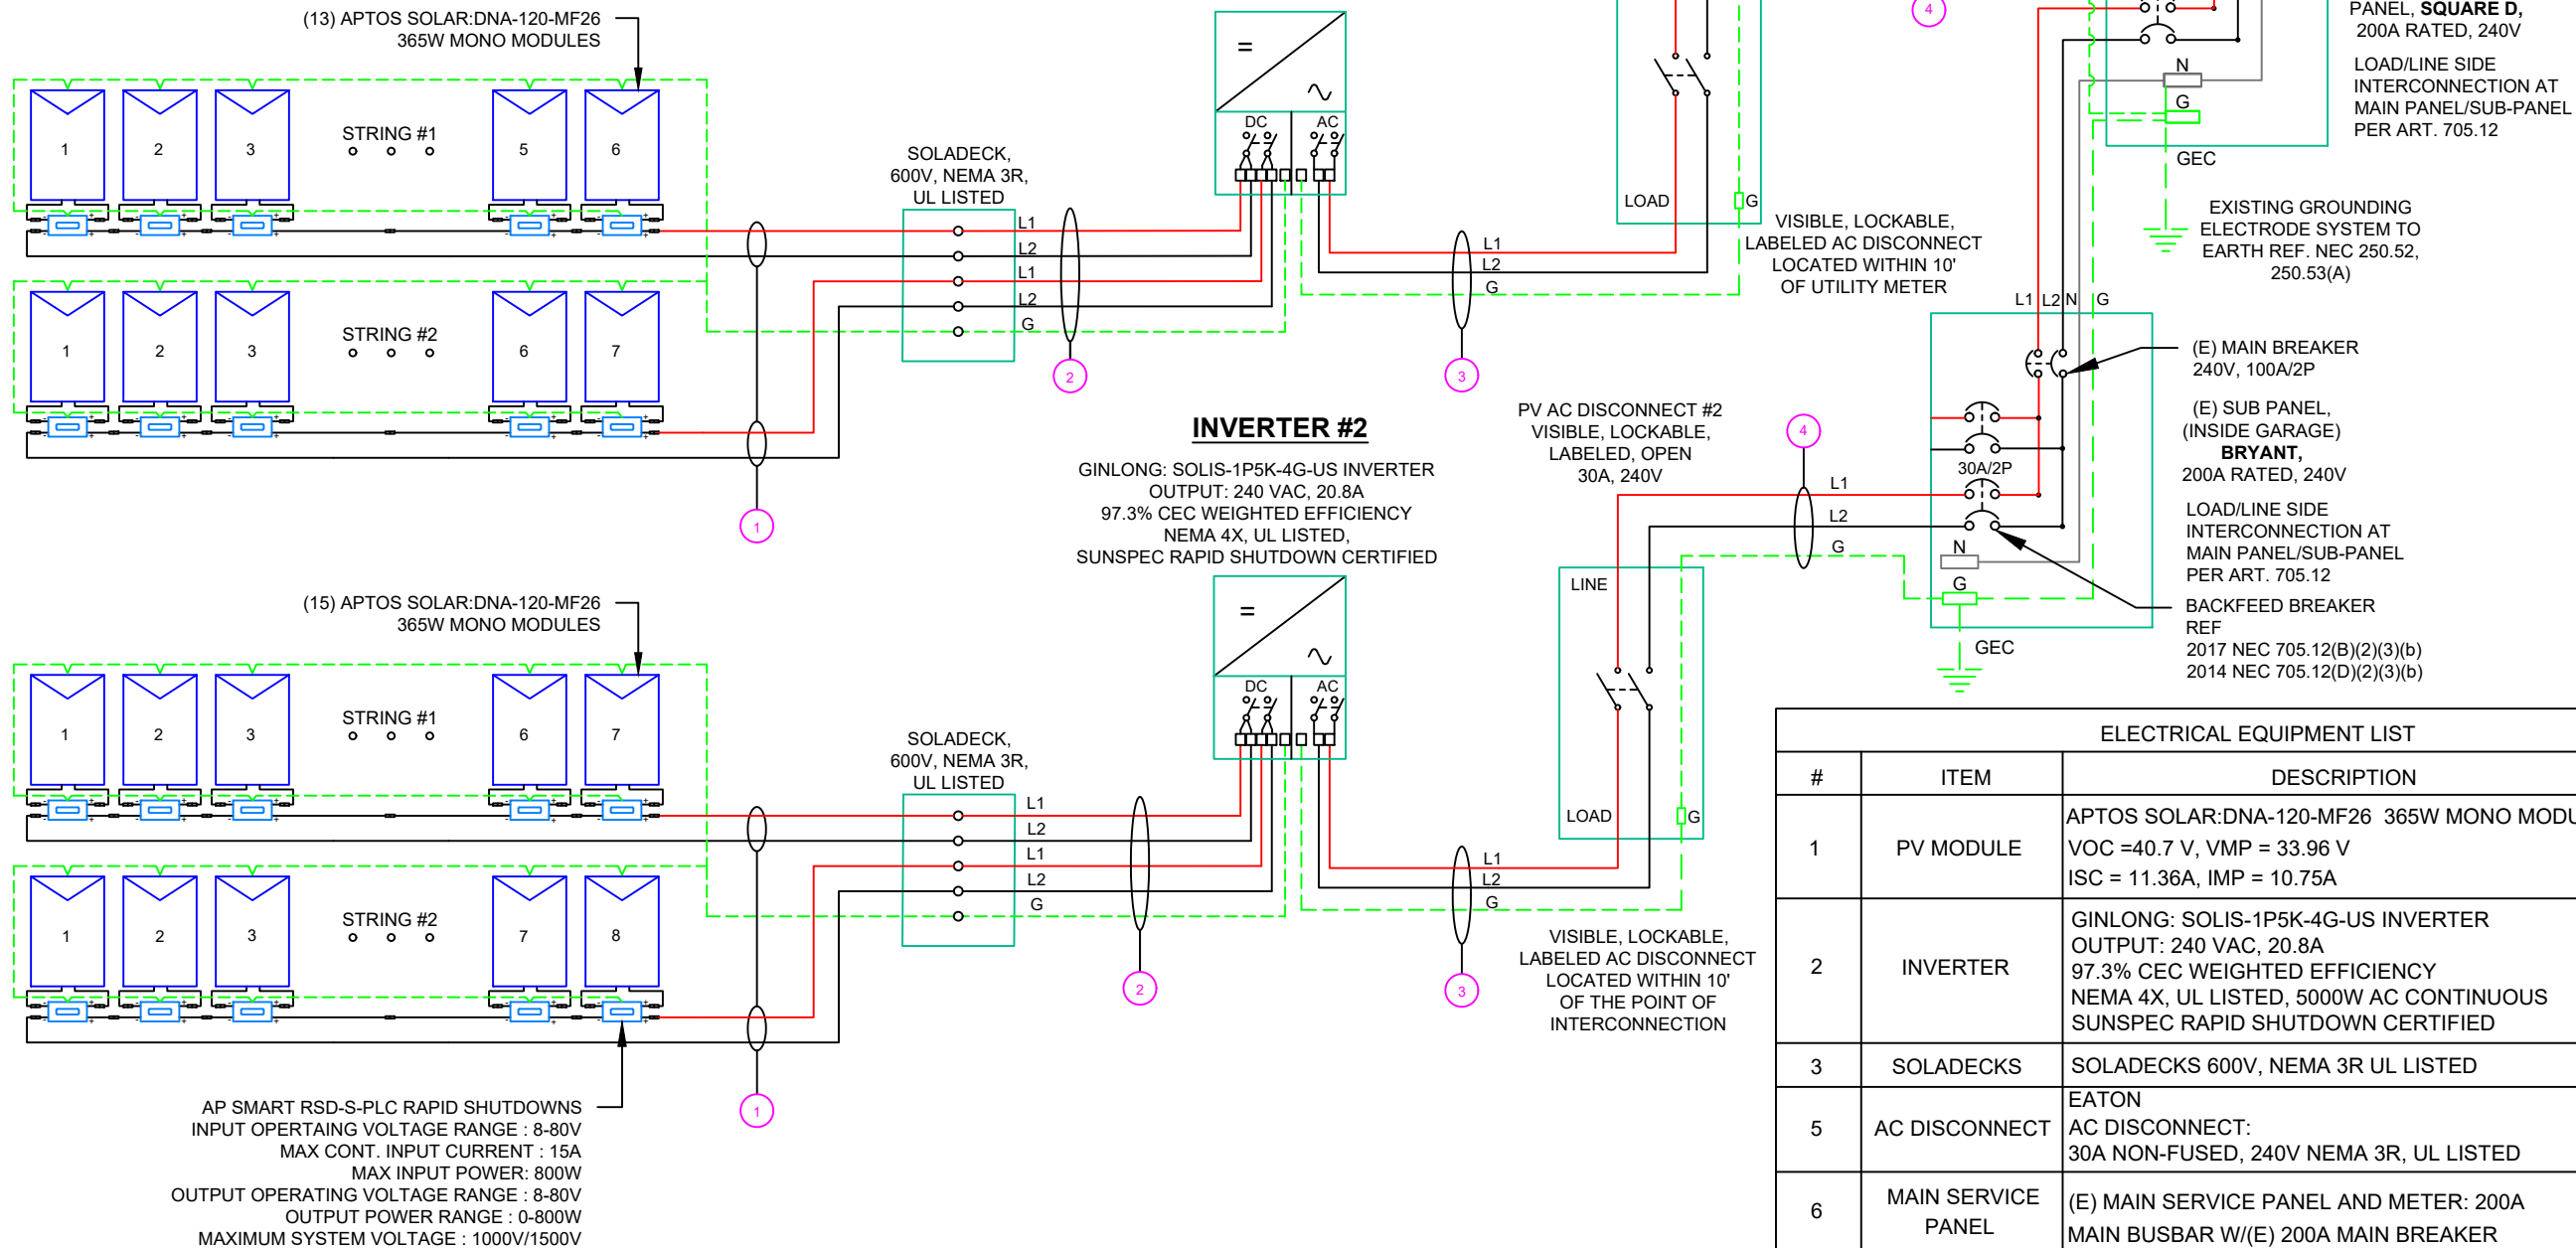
(13) APTOS SOLAR:DNA-120-MF26
365W MONO MODULES

1 2 3 STRING #1 5 6

1 2 3 STRING #2 6 7

SOLADECK,
600V, NEMA 3R,
UL LISTED

L1 L2 L1 L2 G

DC AC

LOAD G

VISIBLE, LOCKABLE,
LABELED AC DISCONNECT
LOCATED WITHIN 10'
OF UTILITY METER

L1 L2 G

PANEL, SQUARE D,
200A RATED, 240V

LOAD/LINE SIDE
INTERCONNECTION AT
MAIN PANEL/SUB-PANEL
PER ART. 705.12

N G GEC

EXISTING GROUNDING
ELECTRODE SYSTEM TO
EARTH REF. NEC 250.52,
250.53(A)

L1 L2 N G

(E) MAIN BREAKER
240V, 100A/2P

(E) SUB PANEL,
(INSIDE GARAGE)
BRYANT,
200A RATED, 240V

LOAD/LINE SIDE
INTERCONNECTION AT
MAIN PANEL/SUB-PANEL
PER ART. 705.12

BACKFEED BREAKER
REF
2017 NEC 705.12(B)(2)(3)(b)
2014 NEC 705.12(D)(2)(3)(b)

30A/2P N G GEC

INVERTER #2

GINLONG: SOLIS-1P5K-4G-US INVERTER
OUTPUT: 240 VAC, 20.8A
97.3% CEC WEIGHTED EFFICIENCY
NEMA 4X, UL LISTED,
SUNSPEC RAPID SHUTDOWN CERTIFIED

PV AC DISCONNECT #2
VISIBLE, LOCKABLE,
LABELED, OPEN
30A, 240V

L1 L2 G

LINE LOAD G

4 4 2 3 1

(15) APTOS SOLAR:DNA-120-MF26
365W MONO MODULES

1 2 3 STRING #1 6 7

1 2 3 STRING #2 7 8

SOLADECK,
600V, NEMA 3R,
UL LISTED

L1 L2 L1 L2 G

DC AC

L1 L2 G

VISIBLE, LOCKABLE,
LABELED AC DISCONNECT
LOCATED WITHIN 10'
OF THE POINT OF
INTERCONNECTION

2 3 1

AP SMART RSD-S-PLC RAPID SHUTDOWNS
INPUT OPERTAING VOLTAGE RANGE : 8-80V
MAX CONT. INPUT CURRENT : 15A
MAX INPUT POWER: 800W
OUTPUT OPERATING VOLTAGE RANGE : 8-80V
OUTPUT POWER RANGE : 0-800W
MAXIMUM SYSTEM VOLTAGE : 1000V/1500V

ELECTRICAL EQUIPMENT LIST

| # | ITEM | DESCRIPTION |
|---|---|---|
| 1 | PV MODULE | APTOS SOLAR:DNA-120-MF26 365W MONO MODU<br>VOC =40.7 V, VMP = 33.96 V<br>ISC = 11.36A, IMP = 10.75A |
| 2 | INVERTER | GINLONG: SOLIS-1P5K-4G-US INVERTER<br>OUTPUT: 240 VAC, 20.8A<br>97.3% CEC WEIGHTED EFFICIENCY<br>NEMA 4X, UL LISTED, 5000W AC CONTINUOUS<br>SUNSPEC RAPID SHUTDOWN CERTIFIED |
| 3 | SOLADECKS | SOLADECKS 600V, NEMA 3R UL LISTED |
| 5 | AC DISCONNECT | EATON<br>AC DISCONNECT:<br>30A NON-FUSED, 240V NEMA 3R, UL LISTED |
| 6 | MAIN SERVICE PANEL | (E) MAIN SERVICE PANEL AND METER: 200A<br>MAIN BUSBAR W/(E) 200A MAIN BREAKER |